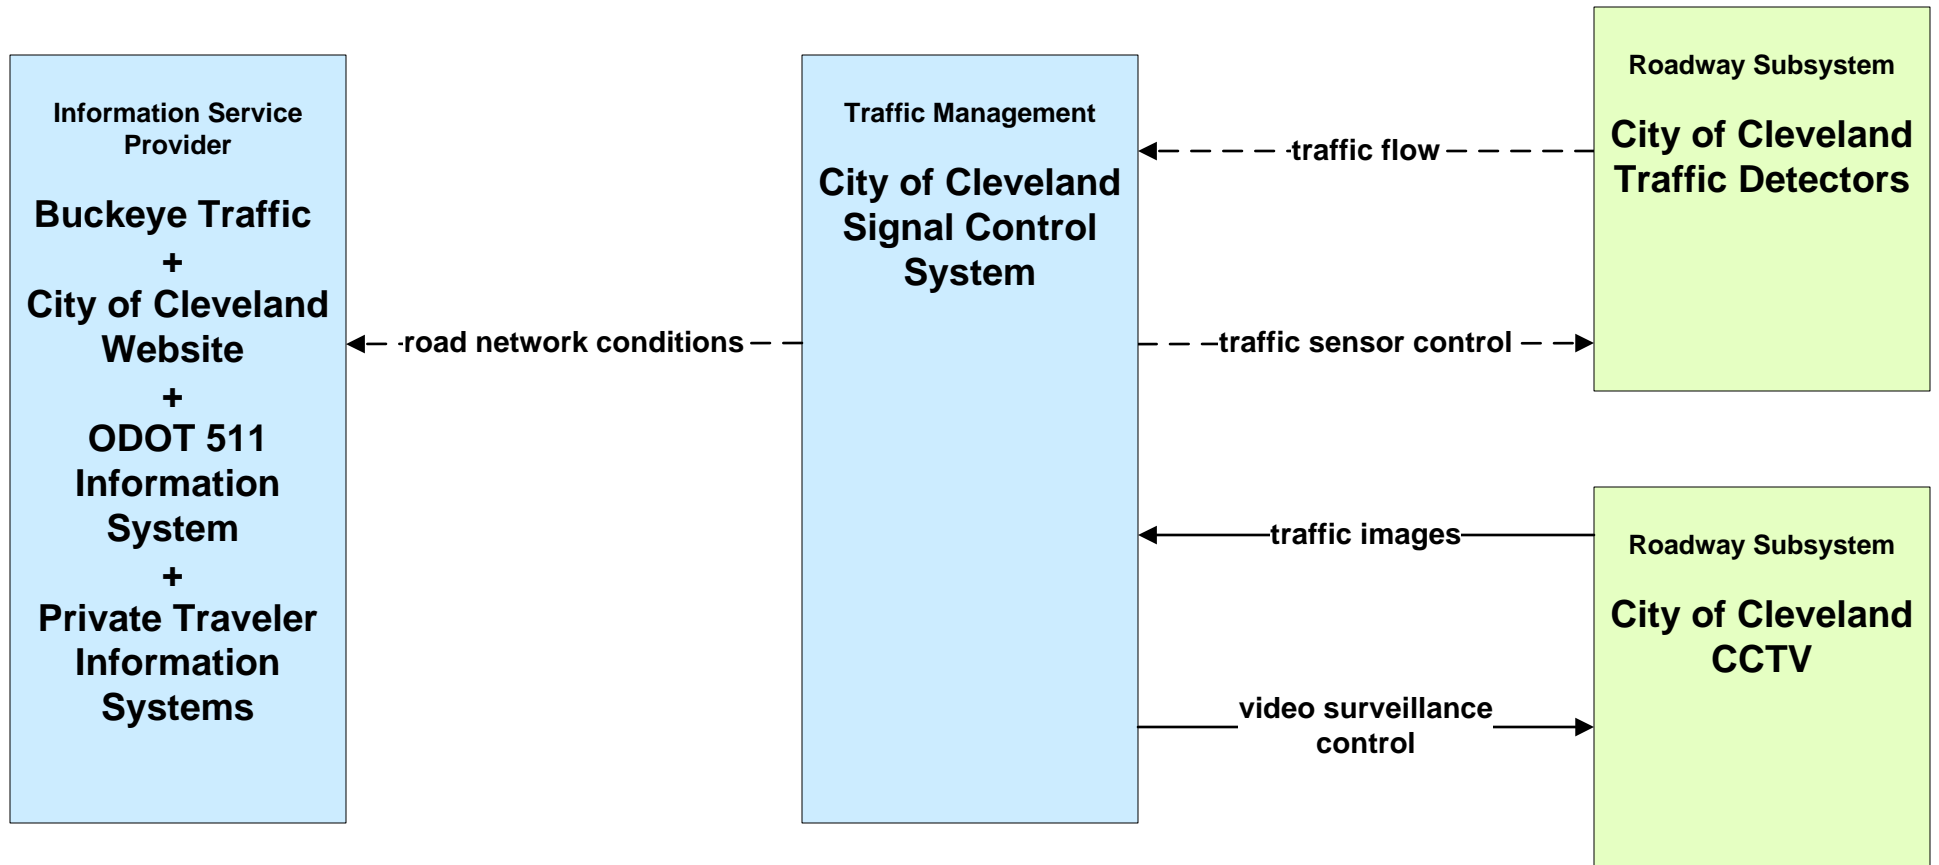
Information Service Provider

Buckeye Traffic
+
City of Cleveland Website
+
ODOT 511 Information System
+
Private Traveler Information Systems

road network conditions

Traffic Management

City of Cleveland Signal Control System

traffic flow

traffic sensor control

traffic images

video surveillance control

Roadway Subsystem

City of Cleveland Traffic Detectors

Roadway Subsystem

City of Cleveland CCTV